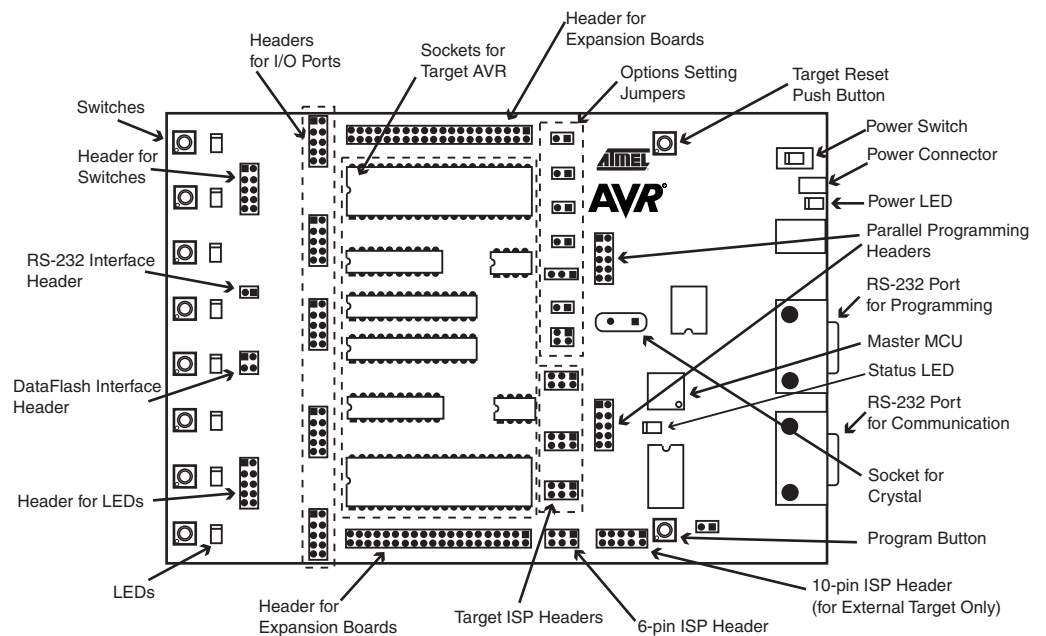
Header for Expansion Boards

Headers for I/O Ports

Sockets for Target AVR

Options Setting Jumpers

Target Reset Push Button

Switches

Header for Switches

Power Switch

Power Connector

Power LED

ATMEL

AVR

RS-232 Interface Header

Parallel Programming Headers

RS-232 Port for Programming

Master MCU

Status LED

DataFlash Interface Header

RS-232 Port for Communication

Socket for Crystal

Header for LEDs

Program Button

LEDs

10-pin ISP Header (for External Target Only)

Header for Expansion Boards

Target ISP Headers

6-pin ISP Header